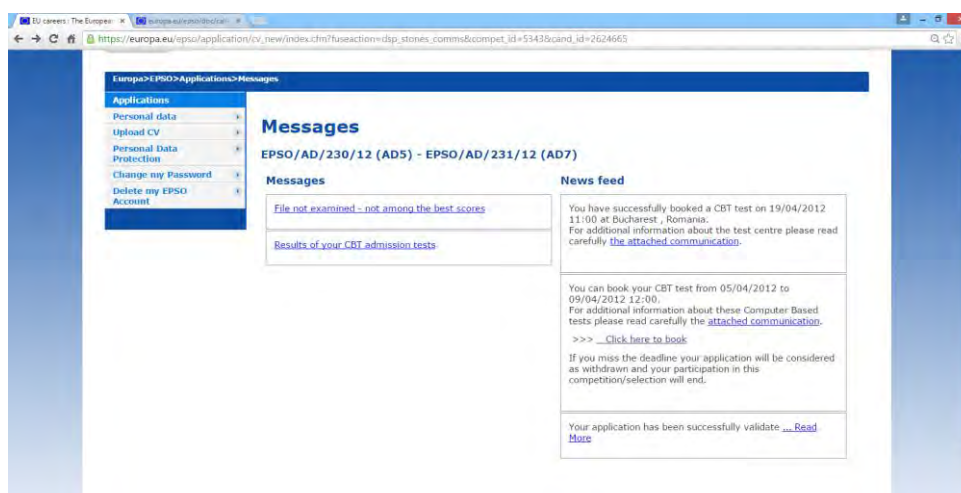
EU careers : The Europea ×
europa.eu/epso/doc/cal ×

https://europa.eu/epso/application/cv_new/index.cfm?fuseaction=dsp_stories_comms&compet_id=5343&cand_id=2624665

Europa>EPSO>Applications>Messages

Applications
Personal data
Upload CV
Personal Data Protection
Change my Password
Delete my EPSO Account

Messages

EPSO/AD/230/12 (AD5) - EPSO/AD/231/12 (AD7)

Messages

File not examined - not among the best scores

Results of your CBT admission tests

News feed

You have successfully booked a CBT test on 19/04/2012 11:00 at Bucharest , Romania.
For additional information about the test centre please read carefully the attached communication.

You can book your CBT test from 05/04/2012 to 09/04/2012 12:00.
For additional information about these Computer Based tests please read carefully the attached communication.

>>> Click here to book

If you miss the deadline your application will be considered as withdrawn and your participation in this competition/selection will end.

Your application has been successfully validate ... Read More